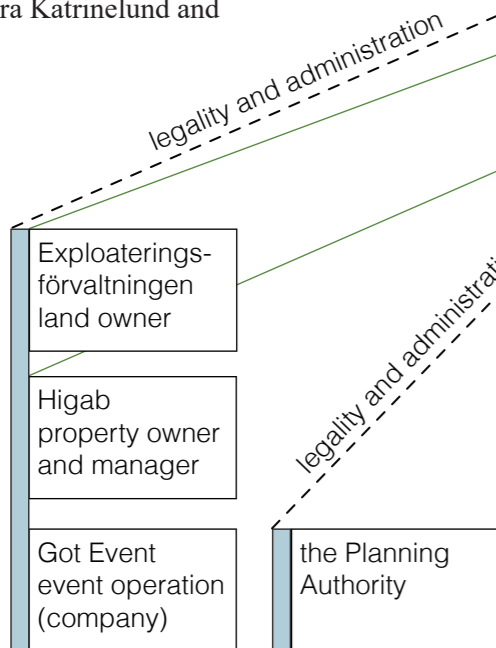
ra Katrinelund and

legality and administration

Exploateringsförvaltningen land owner

Higab property owner and manager

Got Event event operation (company)

legality and administrati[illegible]

the Planning Authority